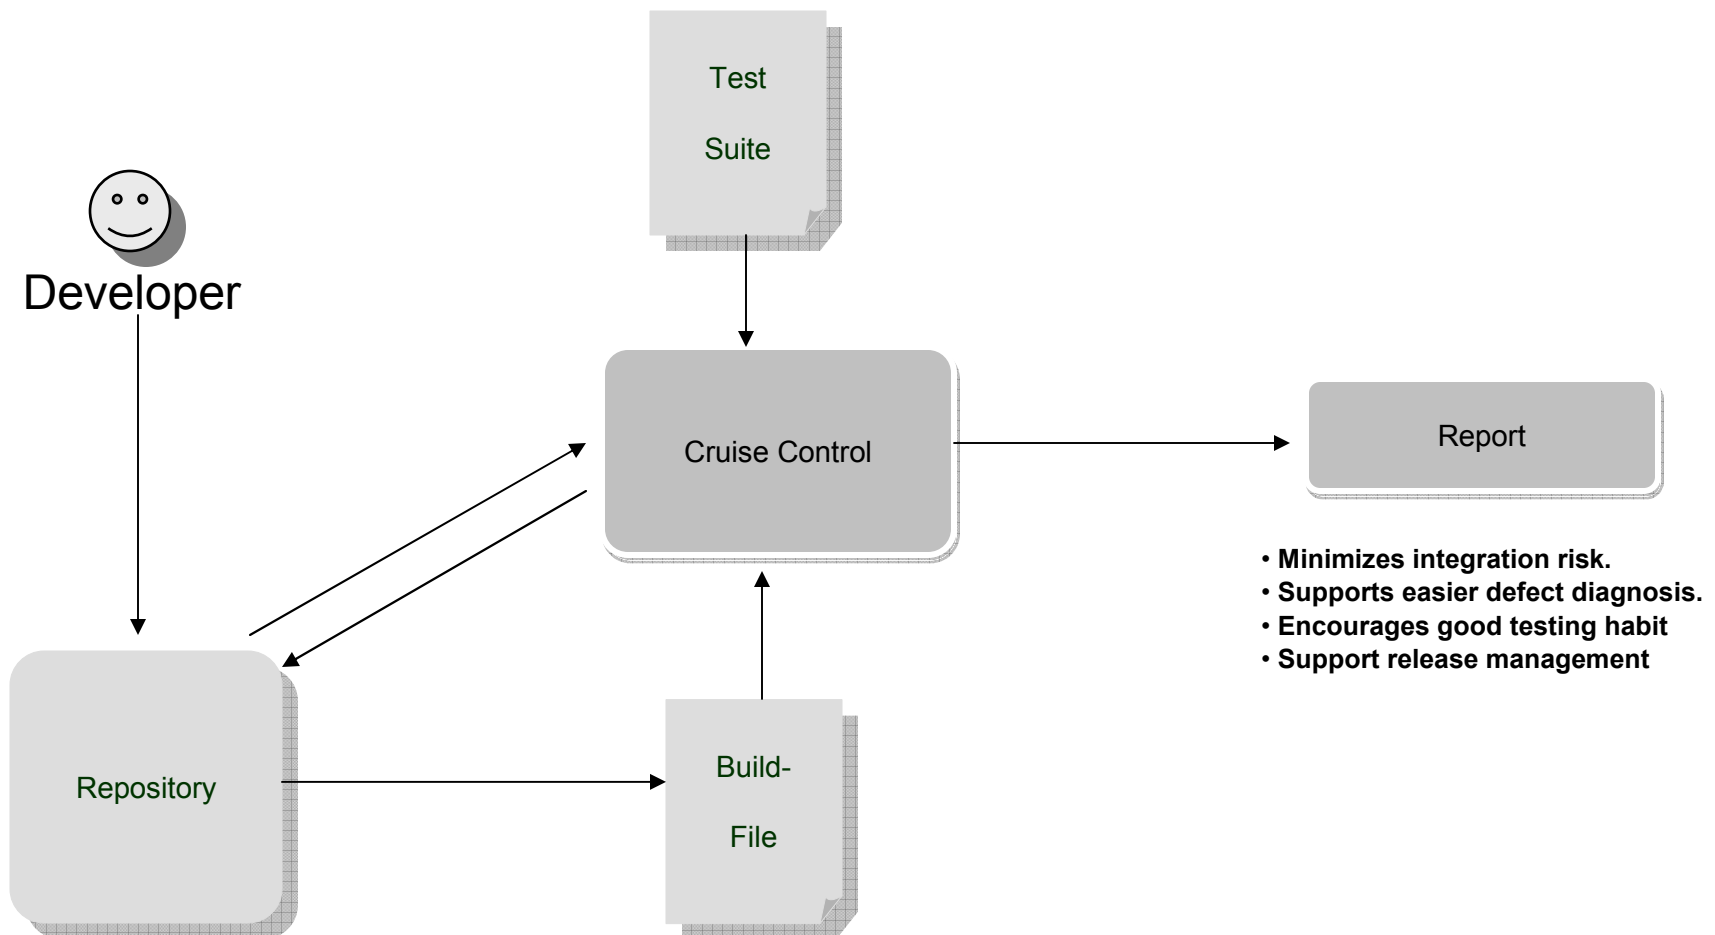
Test

Suite

Developer

Cruise Control

Report

• Minimizes integration risk.
• Supports easier defect diagnosis.
• Encourages good testing habit
• Support release management

Repository

Build-

File